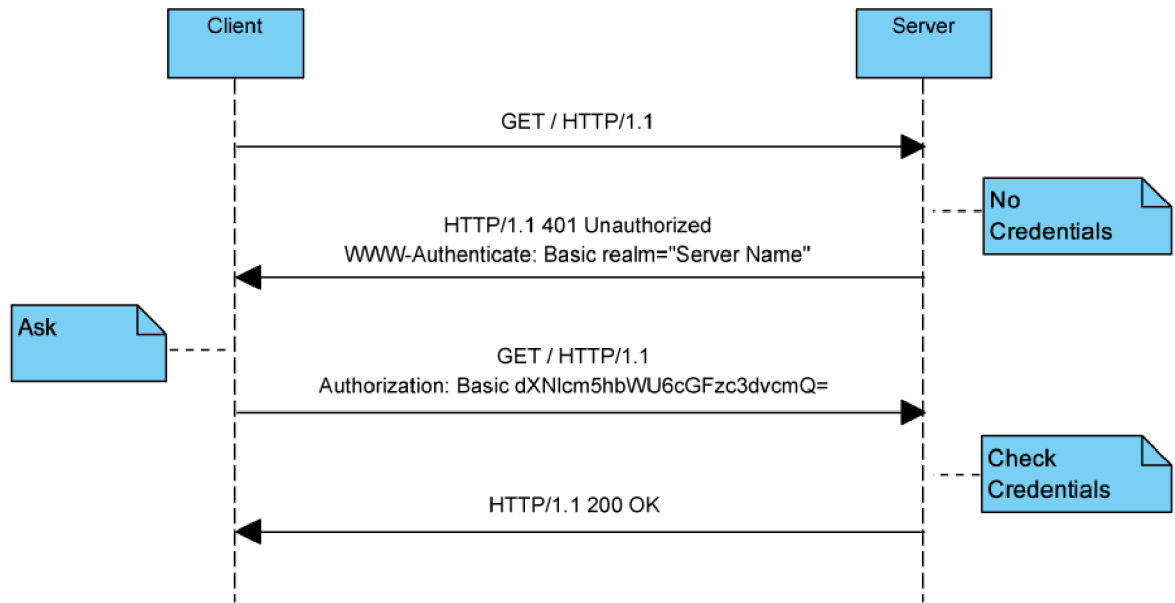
Client

Server

GET / HTTP/1.1

No Credentials

HTTP/1.1 401 Unauthorized
WWW-Authenticate: Basic realm="Server Name"

Ask

GET / HTTP/1.1
Authorization: Basic dXNlcm5hbWU6cGFzc3dvcmQ=

Check Credentials

HTTP/1.1 200 OK